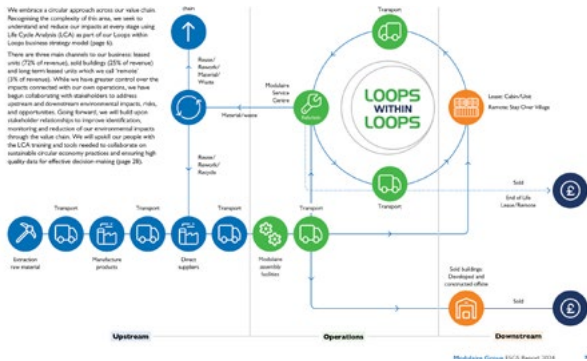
We embrace a circular approach across our value chain. Recognising the complexity of this area, we seek to understand and reduce our impacts at every stage using Life Cycle Analysis (LCA) as part of our Loops within Loops business strategy model (page 6).

There are three main channels to our business: leased units (72% of revenue), sold buildings (25% of revenue) and long-term leased units which we call 'remote' (3% of revenue). While we have greater control over the impacts connected with our own operations, we have begun collaborating with stakeholders to address upstream and downstream environmental impacts, risks, and opportunities. Going forward, we will build upon stakeholder relationships to improve identification, monitoring and reduction of our environmental impacts through the value chain. We will upskill our people with the LCA training and tools needed to collaborate on sustainable circular economy practices and ensuring high-quality data for effective decision-making (page 28).

chain

Reuse/ Rework/ Material/ Waste

Reuse/ Rework/ Recycle

Material/waste

Modulaire Service Centre

Solution

Transport

LOOPS WITHIN LOOPS

Lease: Cabin/Unit Remote: Stay Over Village

Transport

Sold

End of Life Lease/Remote

Transport

Transport

Transport

Transport

Extraction raw material

Manufacture products

Direct suppliers

Modulaire assemble facilities

Sold buildings Developed and constructed offsite

Sold

Upstream

Operations

Downstream

Modulaire Group ESGS Report 2024